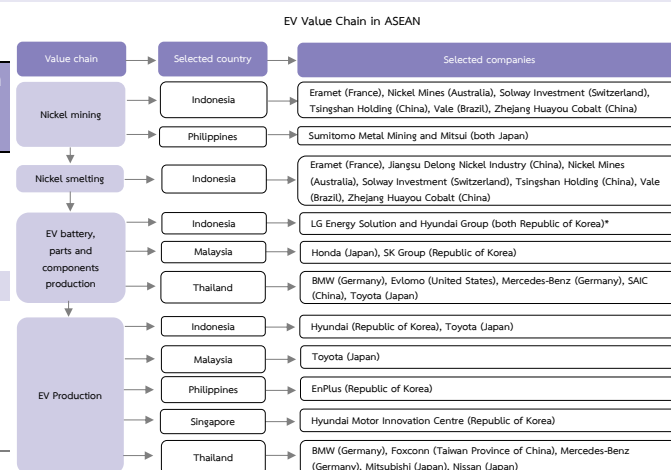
EV Value Chain in ASEAN

| Value chain | Selected country | Selected companies |
|---|---|---|
| Nickel mining | Indonesia | Eramet (France), Nickel Mines (Australia), Solway Investment (Switzerland), Tsingshan Holding (China), Vale (Brazil), Zhejang Huayou Cobalt (China) |
| | Philippines | Sumitomo Metal Mining and Mitsui (both Japan) |
| Nickel smelting | Indonesia | Eramet (France), Jiangsu Delong Nickel Industry (China), Nickel Mines (Australia), Solway Investment (Switzerland), Tsingshan Holding (China), Vale (Brazil), Zhejang Huayou Cobalt (China) |
| EV battery, parts and components production | Indonesia | LG Energy Solution and Hyundai Group (both Republic of Korea)* |
| | Malaysia | Honda (Japan), SK Group (Republic of Korea) |
| | Thailand | BMW (Germany), Evlomo (United States), Mercedes-Benz (Germany), SAIC (China), Toyota (Japan) |
| EV Production | Indonesia | Hyundai (Republic of Korea), Toyota (Japan) |
| | Malaysia | Toyota (Japan) |
| | Philippines | EnPlus (Republic of Korea) |
| | Singapore | Hyundai Motor Innovation Centre (Republic of Korea) |
| | Thailand | BMW (Germany), Foxconn (Taiwan Province of China), Mercedes-Benz (Germany), Mitsubishi (Japan), Nissan (Japan) |